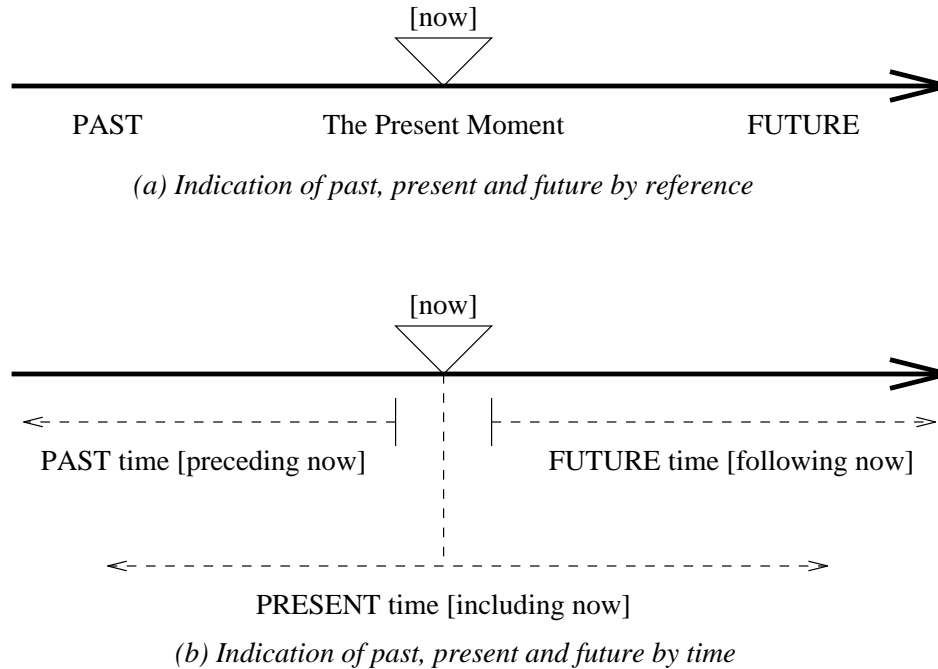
[now]

PAST

The Present Moment

FUTURE

(a) Indication of past, present and future by reference

[now]

PAST time [preceding now]

FUTURE time [following now]

PRESENT time [including now]

(b) Indication of past, present and future by time